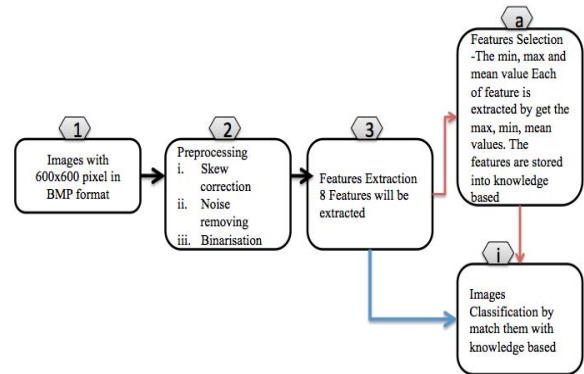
1

Images with 600x600 pixel in BMP format

2

Preprocessing
i. Skew correction
ii. Noise removing
iii. Binarisation

3

Features Extraction 8 Features will be extracted

a

Features Selection -The min, max and mean value Each of feature is extracted by get the max, min, mean values. The features are stored into knowledge based

i

Images Classification by match them with knowledge based